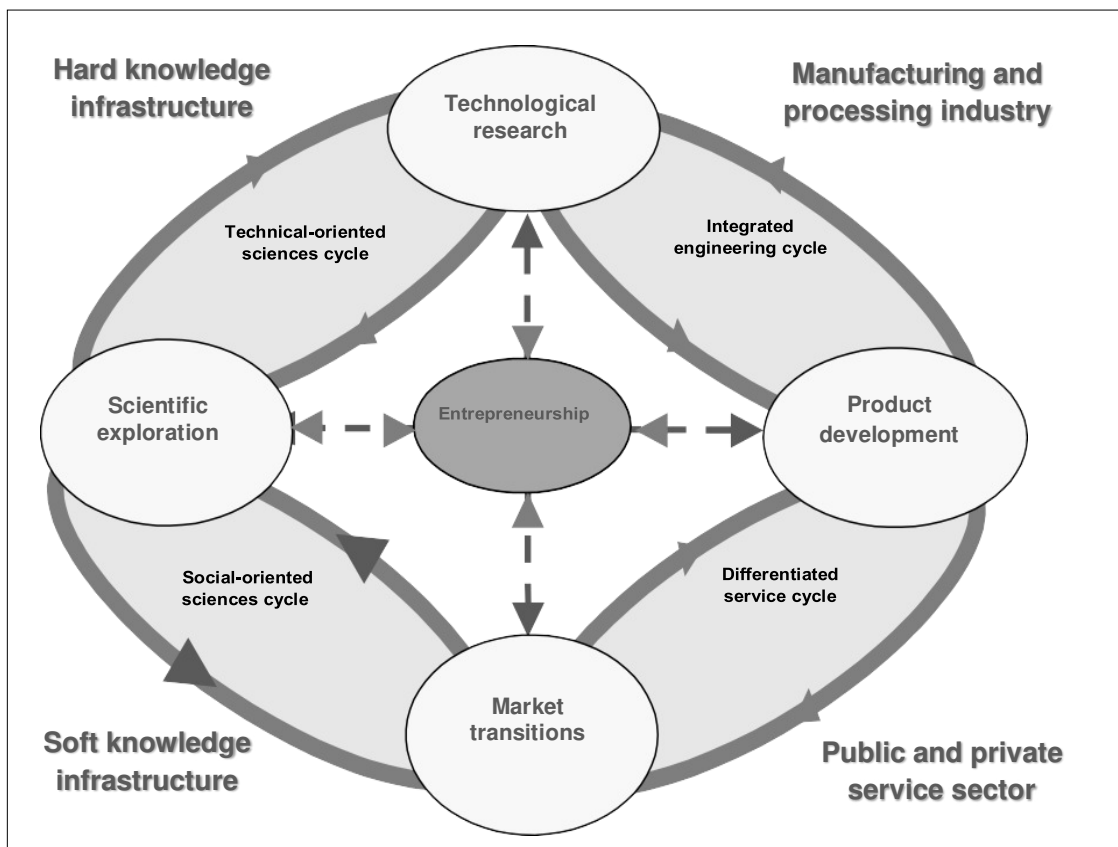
Hard knowledge infrastructure

Technological research

Manufacturing and processing industry

Technical-oriented sciences cycle

Integrated engineering cycle

Scientific exploration

Entrepreneurship

Product development

Social-oriented sciences cycle

Differentiated service cycle

Market transitions

Soft knowledge infrastructure

Public and private service sector